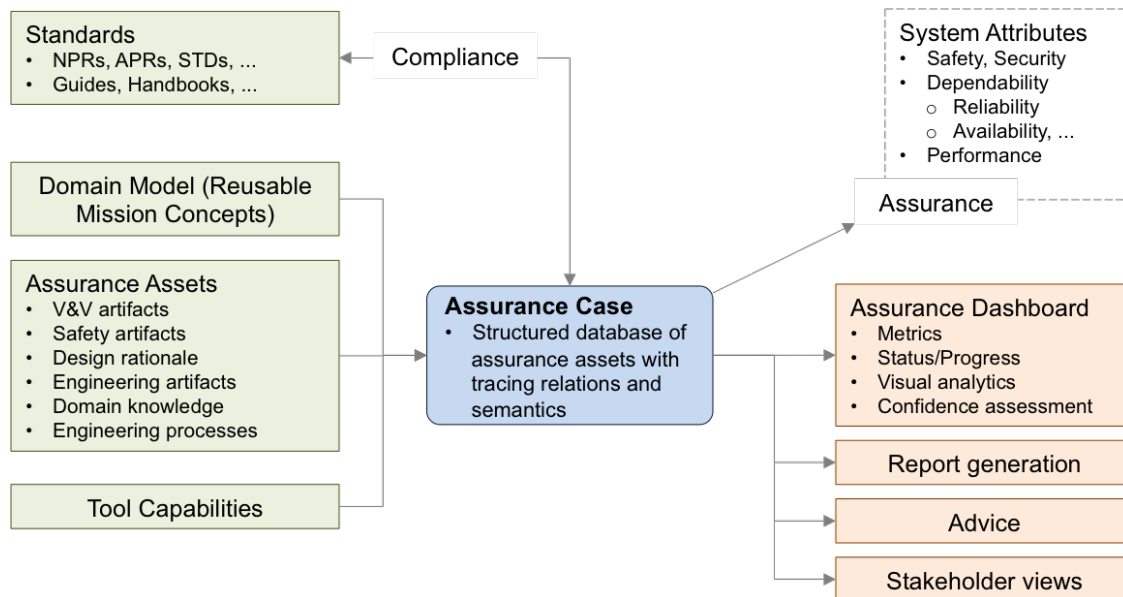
Standards
- NPRs, APRs, STDs, ...
- Guides, Handbooks, ...

Compliance

System Attributes
- Safety, Security
- Dependability
  - Reliability
  - Availability, ...
- Performance

Domain Model (Reusable Mission Concepts)

Assurance

Assurance Assets
- V&V artifacts
- Safety artifacts
- Design rationale
- Engineering artifacts
- Domain knowledge
- Engineering processes

Assurance Case
- Structured database of assurance assets with tracing relations and semantics

Assurance Dashboard
- Metrics
- Status/Progress
- Visual analytics
- Confidence assessment

Report generation

Tool Capabilities

Advice

Stakeholder views